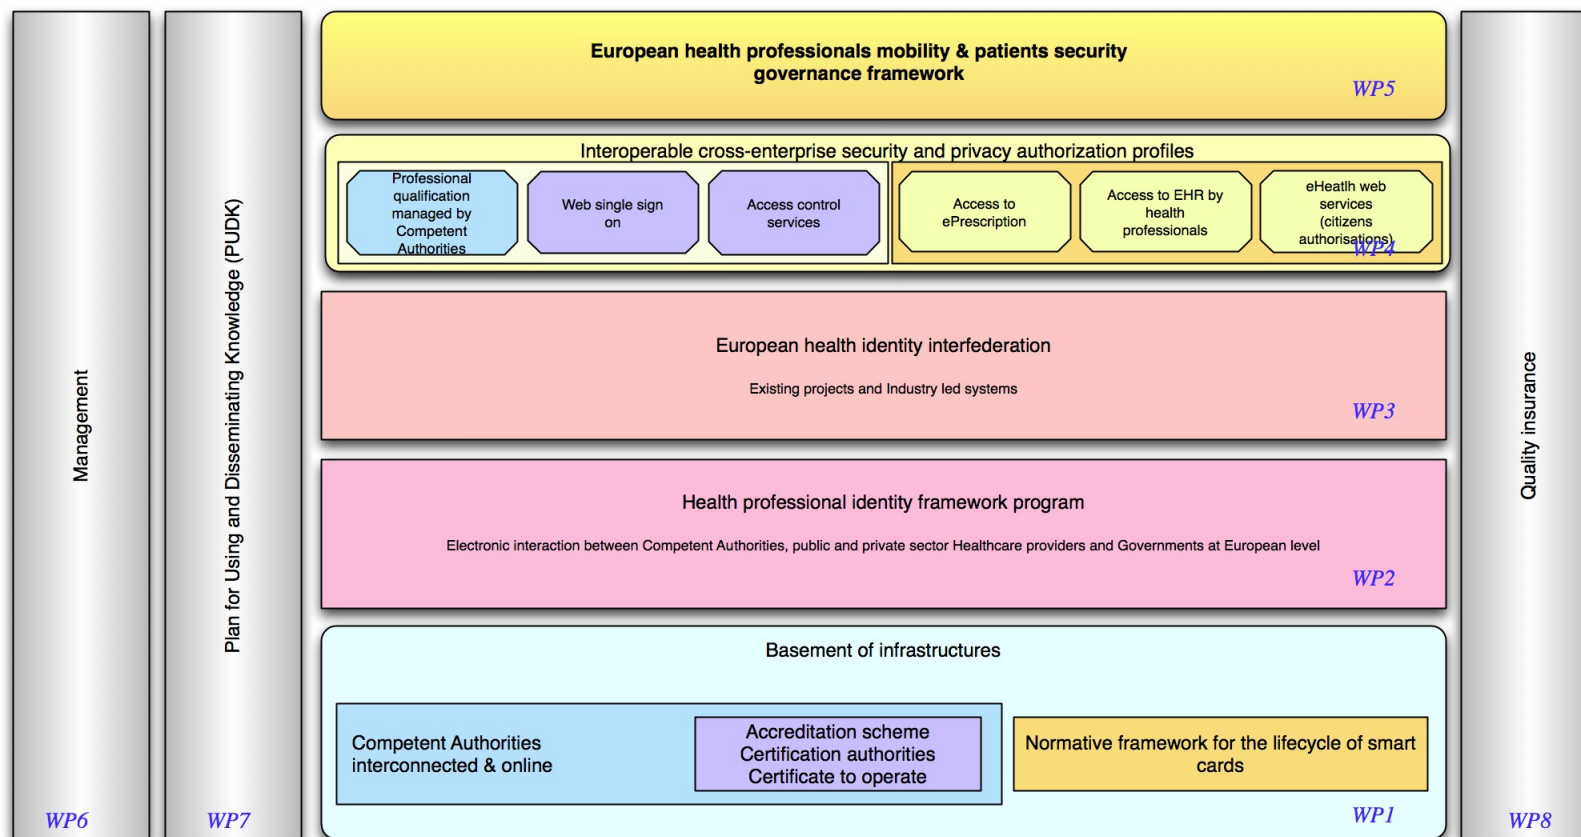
Management

WP6

Plan for Using and Disseminating Knowledge (PUDK)

WP7

European health professionals mobility & patients security governance framework

WP5

Interoperable cross-enterprise security and privacy authorization profiles

Professional qualification managed by Competent Authorities

Web single sign on

Access control services

Access to ePrescription

Access to EHR by health professionals

eHeatlh web services (citizens authorisations)

WP4

European health identity interfederation

Existing projects and Industry led systems

WP3

Health professional identity framework program

Electronic interaction between Competent Authorities, public and private sector Healthcare providers and Governments at European level

WP2

Basement of infrastructures

Competent Authorities interconnected & online

Accreditation scheme
Certification authorities
Certificate to operate

Normative framework for the lifecycle of smart cards

WP1

Quality insurance

WP8